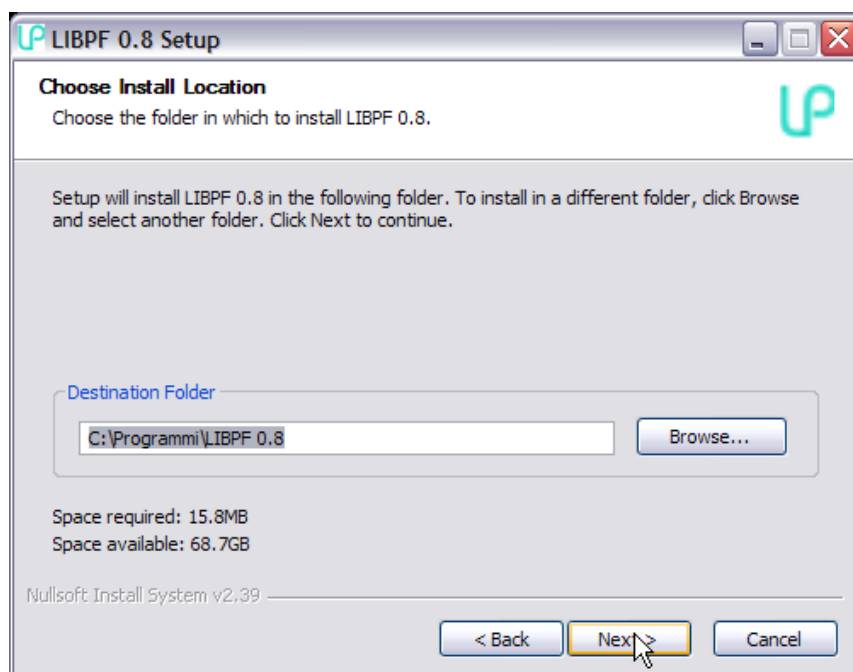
LIBPF 0.8 Setup

Choose Install Location

Choose the folder in which to install LIBPF 0.8.

Setup will install LIBPF 0.8 in the following folder. To install in a different folder, click Browse and select another folder. Click Next to continue.

Destination Folder

C:\Programmi\LIBPF 0.8

Browse...

Space required: 15.8MB
Space available: 68.7GB

Nullsoft Install System v2.39

< Back

Next >

Cancel